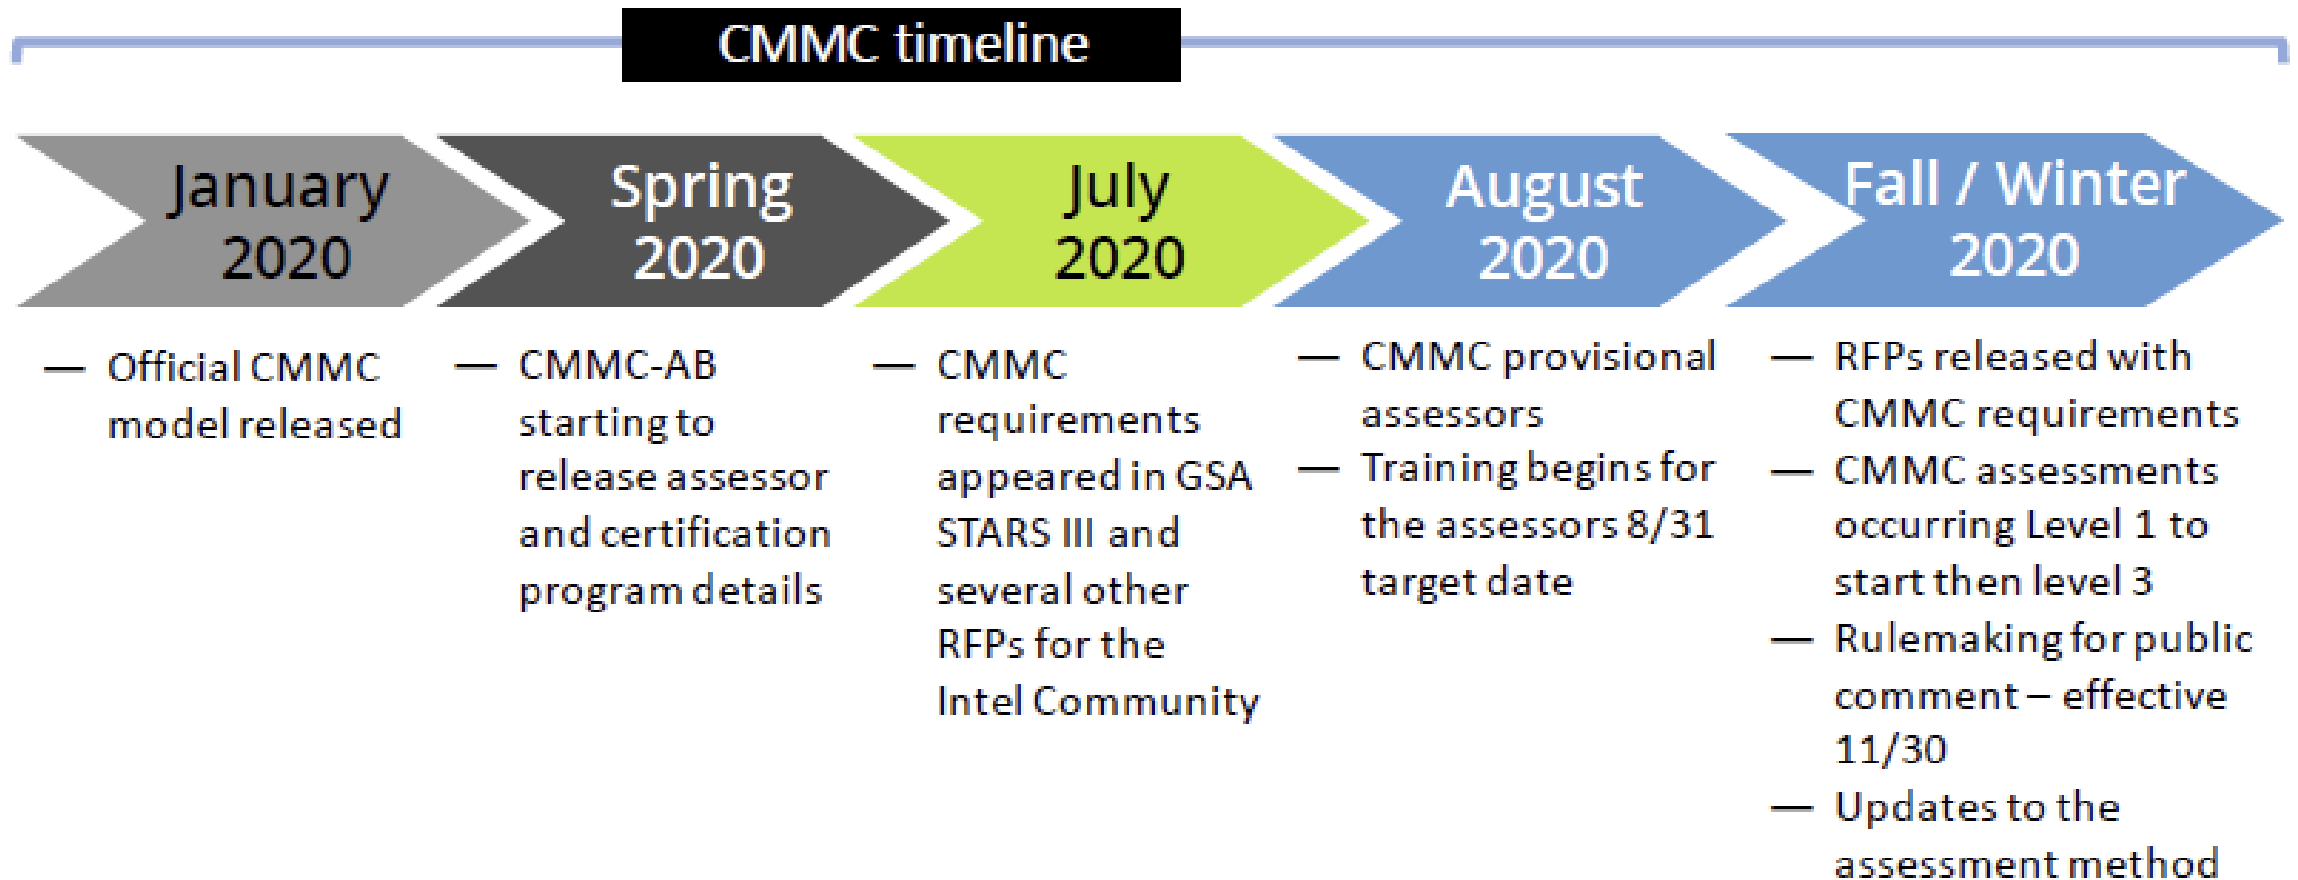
CMMC timeline

January 2020

Spring 2020

July 2020

August 2020

Fall / Winter 2020

— Official CMMC model released

— CMMC-AB starting to release assessor and certification program details

— CMMC requirements appeared in GSA STARS III and several other RFPs for the Intel Community

— CMMC provisional assessors
— Training begins for the assessors 8/31 target date

— RFPs released with CMMC requirements
— CMMC assessments occurring Level 1 to start then level 3
— Rulemaking for public comment – effective 11/30
— Updates to the assessment method